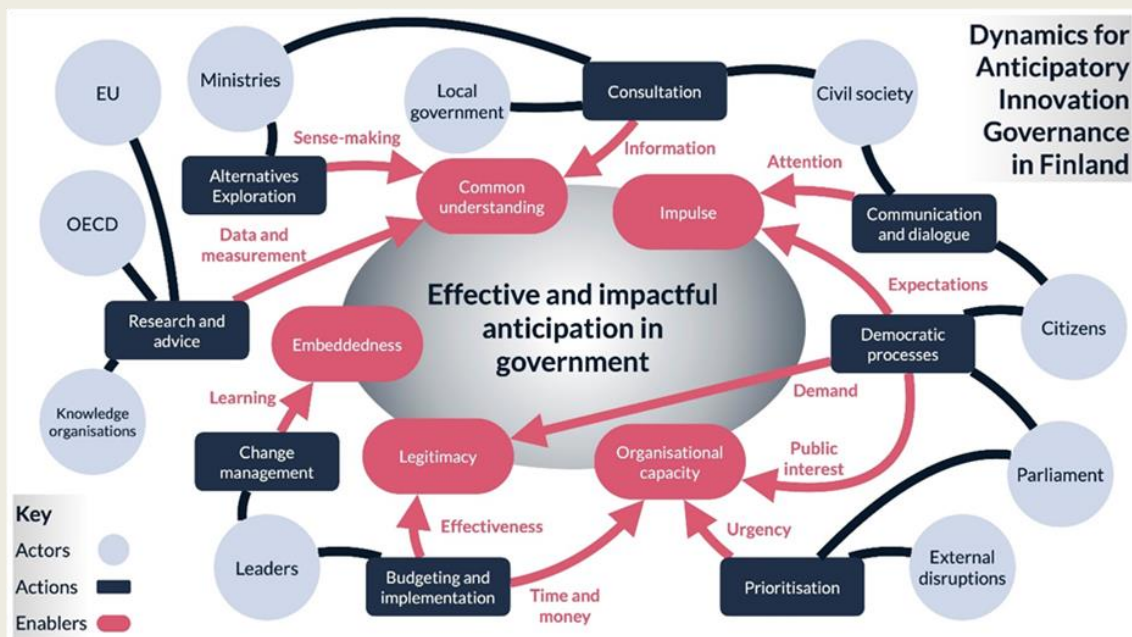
Dynamics for Anticipatory Innovation Governance in Finland

EU

Ministries

Local government

Consultation

Civil society

Sense-making

Information

Attention

Alternatives Exploration

Common understanding

Impulse

Communication and dialogue

OECD

Data and measurement

Effective and impactful anticipation in government

Expectations

Research and advice

Embeddedness

Democratic processes

Citizens

Knowledge organisations

Learning

Demand

Change management

Legitimacy

Organisational capacity

Public interest

Parliament

Effectiveness

Urgency

Key

Actors

Actions

Enablers

Leaders

Budgeting and implementation

Time and money

Prioritisation

External disruptions